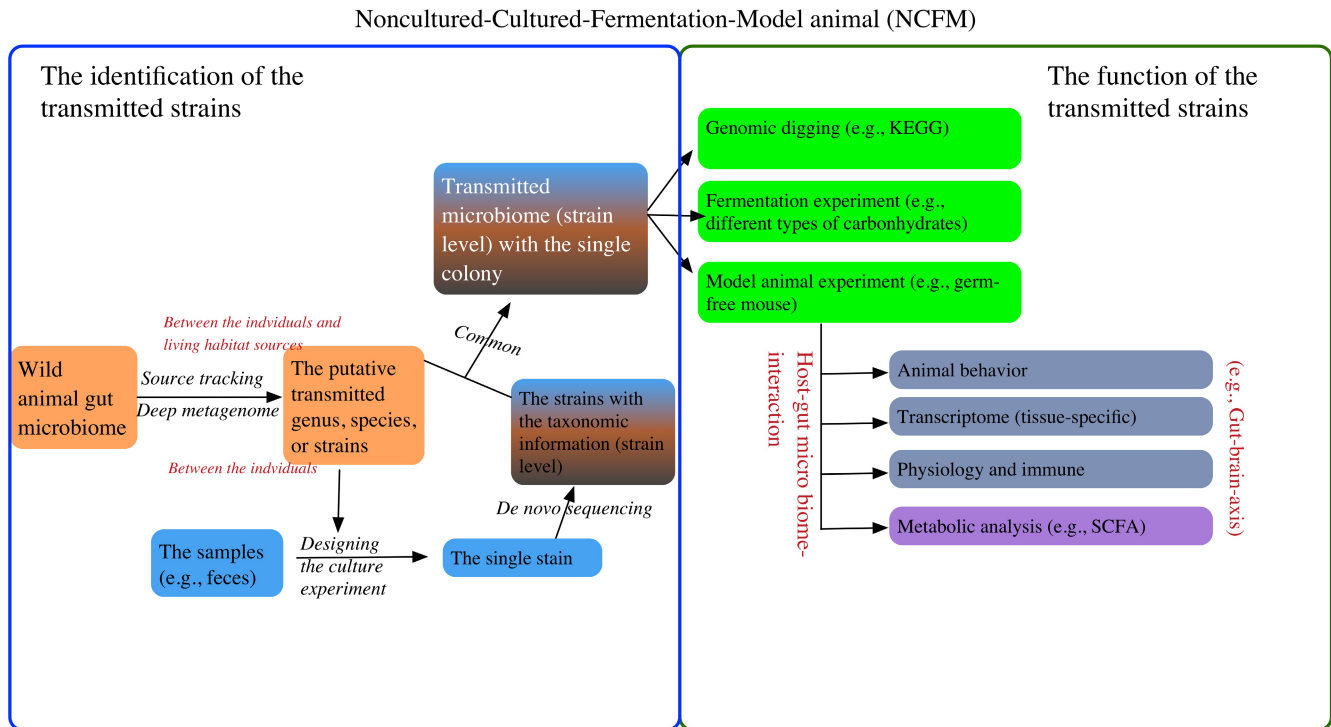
Noncultured-Cultured-Fermentation-Model animal (NCFM)

The identification of the transmitted strains

Transmitted microbiome (strain level) with the single colony

Between the indviduals and living habitat sources

Common

Wild animal gut microbiome

Source tracking

Deep metagenome

The putative transmitted genus, species, or strains

The strains with the taxonomic information (strain level)

Between the indviduals

De novo sequencing

The samples (e.g., feces)

Designing the culture experiment

The single stain

The function of the transmitted strains

Genomic digging (e.g., KEGG)

Fermentation experiment (e.g., different types of carbonhydrates)

Model animal experiment (e.g., germ-free mouse)

Host-gut micro biome-interaction

Animal behavior

Transcriptome (tissue-specific)

Physiology and immune

Metabolic analysis (e.g., SCFA)

(e.g., Gut-brain-axis)